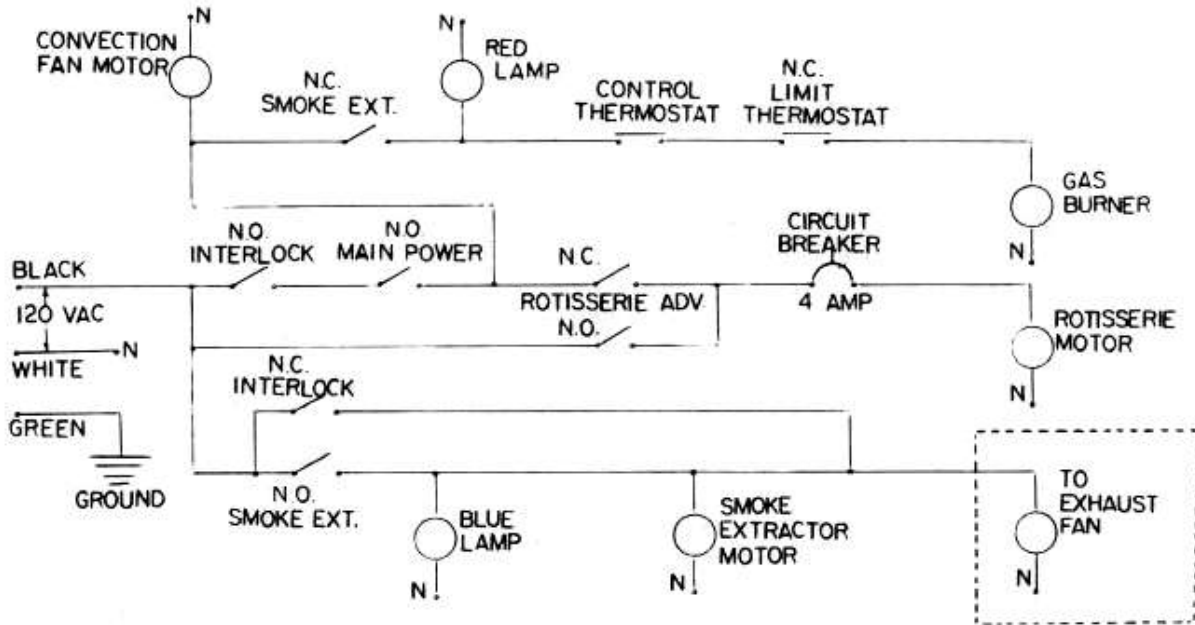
N
CONVECTION FAN MOTOR
N
RED LAMP
N.C. SMOKE EXT.
CONTROL THERMOSTAT
N.C. LIMIT THERMOSTAT
GAS BURNER
N
N.O. INTERLOCK
N.O. MAIN POWER
CIRCUIT BREAKER
N.C.
BLACK
ROTISSERIE ADV.
4 AMP
120 VAC
N.O.
ROTISSERIE MOTOR
N
WHITE
N.C. INTERLOCK
N
GREEN
GROUND
N.O. SMOKE EXT.
BLUE LAMP
SMOKE EXTRACTOR MOTOR
TO EXHAUST FAN
N
N
N